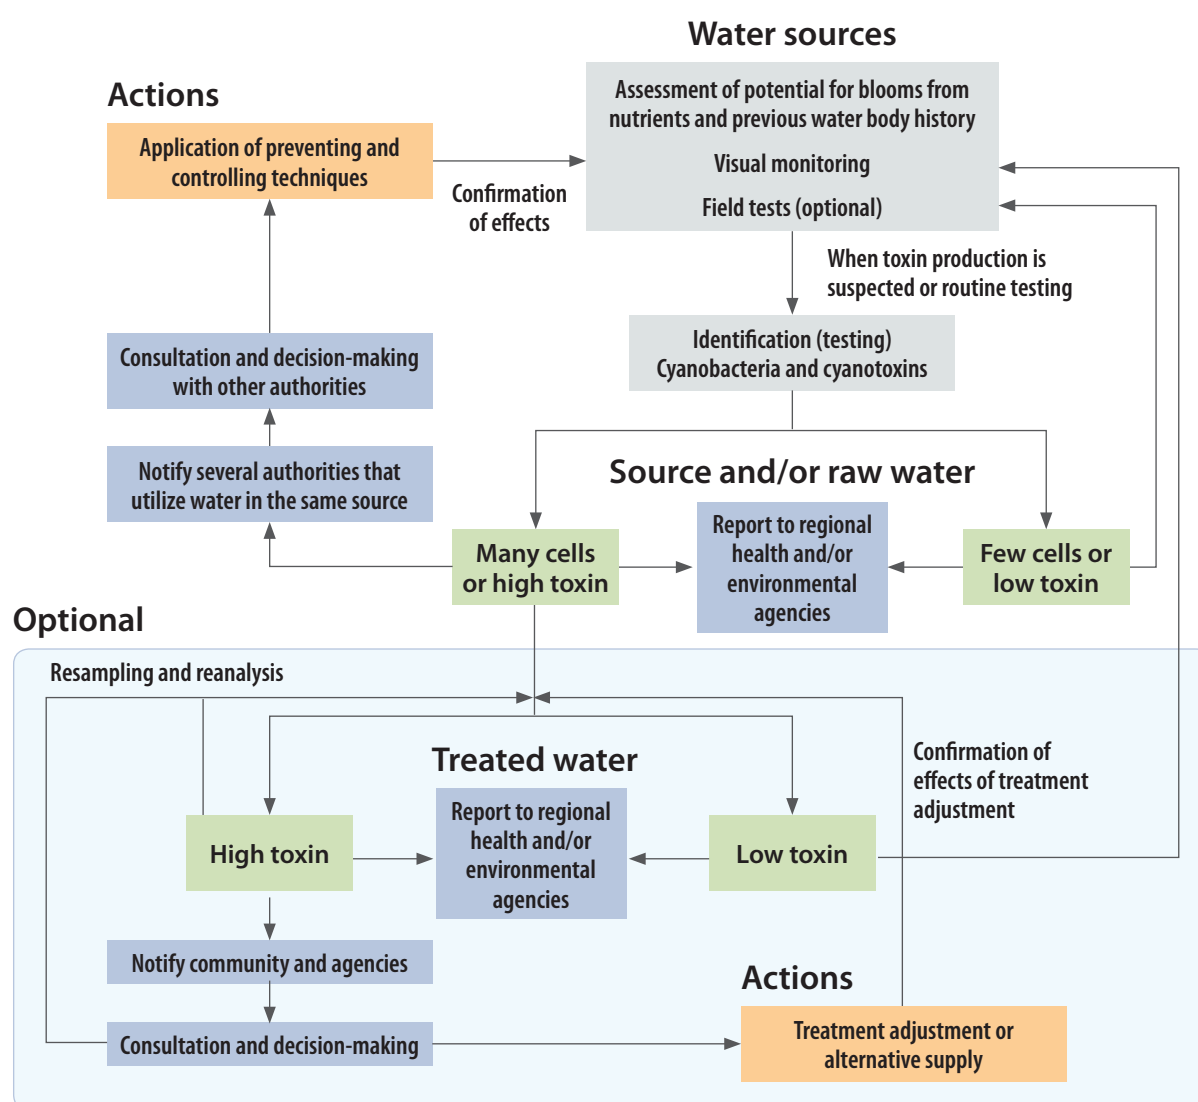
Water sources

Assessment of potential for blooms from nutrients and previous water body history

Visual monitoring

Field tests (optional)

Actions

Application of preventing and controlling techniques

Confirmation of effects

When toxin production is suspected or routine testing

Identification (testing) Cyanobacteria and cyanotoxins

Consultation and decision-making with other authorities

Notify several authorities that utilize water in the same source

Source and/or raw water

Many cells or high toxin

Report to regional health and/or environmental agencies

Few cells or low toxin

Optional

Resampling and reanalysis

Treated water

Confirmation of effects of treatment adjustment

High toxin

Report to regional health and/or environmental agencies

Low toxin

Notify community and agencies

Actions

Consultation and decision-making

Treatment adjustment or alternative supply